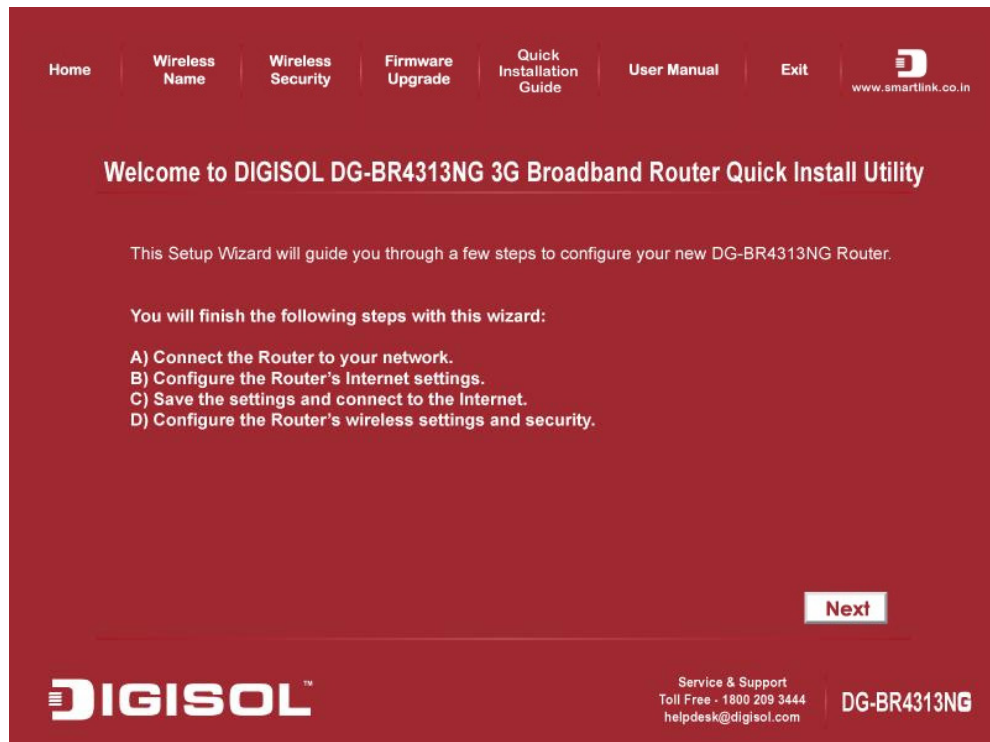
Home | Wireless Name | Wireless Security | Firmware Upgrade | Quick Installation Guide | User Manual | Exit

www.smartlink.co.in

Welcome to DIGISOL DG-BR4313NG 3G Broadband Router Quick Install Utility

This Setup Wizard will guide you through a few steps to configure your new DG-BR4313NG Router.

You will finish the following steps with this wizard:

A) Connect the Router to your network.
B) Configure the Router's Internet settings.
C) Save the settings and connect to the Internet.
D) Configure the Router's wireless settings and security.

Next

DIGISOL™

Service & Support
Toll Free - 1800 209 3444
helpdesk@digisol.com

DG-BR4313NG